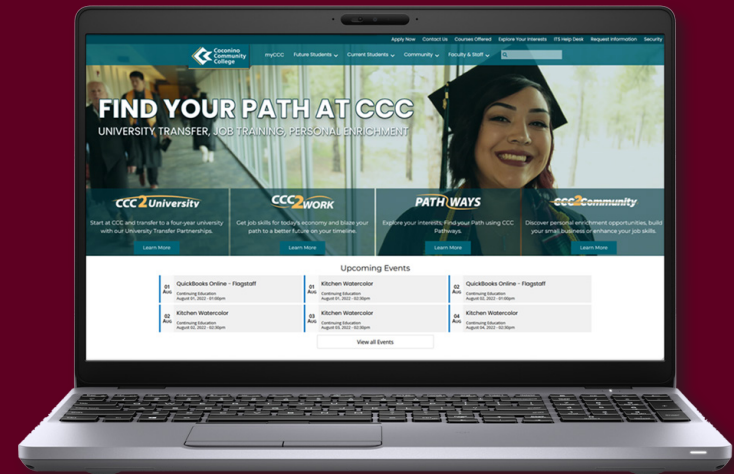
Apply Now Contact Us Courses Offered Explore Your Interests ITS Help Desk Request Information Security

Coconino Community College

myCCC Future Students Current Students Community Faculty & Staff

FIND YOUR PATH AT CCC

UNIVERSITY TRANSFER, JOB TRAINING, PERSONAL ENRICHMENT

CCC2University

Start at CCC and transfer to a four-year university with our University Transfer Partnerships.

Learn More

CCC2WORK

Get job skills for todays economy and blaze your path to a better future on your timeline.

Learn More

PATHWAYS

Explore your interests. Find your Path using CCC Pathways.

Learn More

CCC2Community

Discover personal enrichment opportunities, build your small business or enhance your job skills.

Learn More

Upcoming Events

| | | |
|---|---|---|
| 01 AUG QuickBooks Online - Flagstaff Continuing Education August 01, 2022 - 01:00pm | 01 AUG Kitchen Watercolor Continuing Education August 01, 2022 - 02:30pm | 02 AUG QuickBooks Online - Flagstaff Continuing Education August 02, 2022 - 01:00pm |
| 02 AUG Kitchen Watercolor Continuing Education August 02, 2022 - 02:30pm | 03 AUG Kitchen Watercolor Continuing Education August 03, 2022 - 02:30pm | 04 AUG Kitchen Watercolor Continuing Education August 04, 2022 - 02:30pm |

View all Events